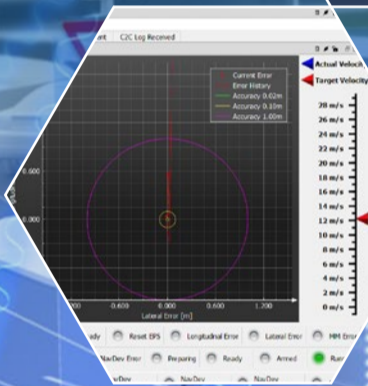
nt C2C Log Received

Current Error
Error History
Accuracy 0.02m
Accuracy 0.10m
Accuracy 1.00m

0.600
0.000
200 0.600 0.000 0.600 1.200
Lateral Error [m]

Actual Velocit
Target Velocity

28 m/s
26 m/s
24 m/s
22 m/s
20 m/s
18 m/s
16 m/s
14 m/s
12 m/s
10 m/s
8 m/s
6 m/s
4 m/s
2 m/s
0 m/s

ady Reset EFS Longitudinal Error Lateral Error MM Error
NavDev Error Preparing Ready Armed Run
v/Dev NavDev NavDev